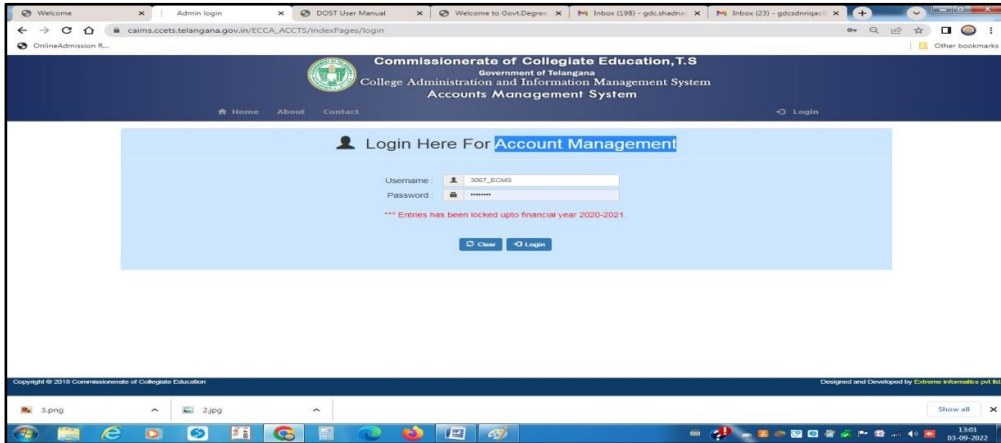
Welcome × Admin login × DOST User Manual × Welcome to Govt.Degree × Inbox (198) - gdc.shadna × Inbox (23) - gdcsdnriqacl ×

caims.ccets.telangana.gov.in/ECCA_ACCTS/IndexPages/login

OnlineAdmission R...

Other bookmarks

Commissionerate of Collegiate Education,T.S
Government of Telangana
College Administration and Information Management System
Accounts Management System

Home About Contact

Login

Login Here For Account Management

Username 3067_ECMS
Password : ••••••••

*** Entries has been locked upto financial year 2020-2021.

Clear Login

Copyright © 2018 Commissionerate of Collegiate Education

Designed and Developed by Extreme Informatics pvt ltd

3.png 2.jpg

Show all

13:01
03-09-2022